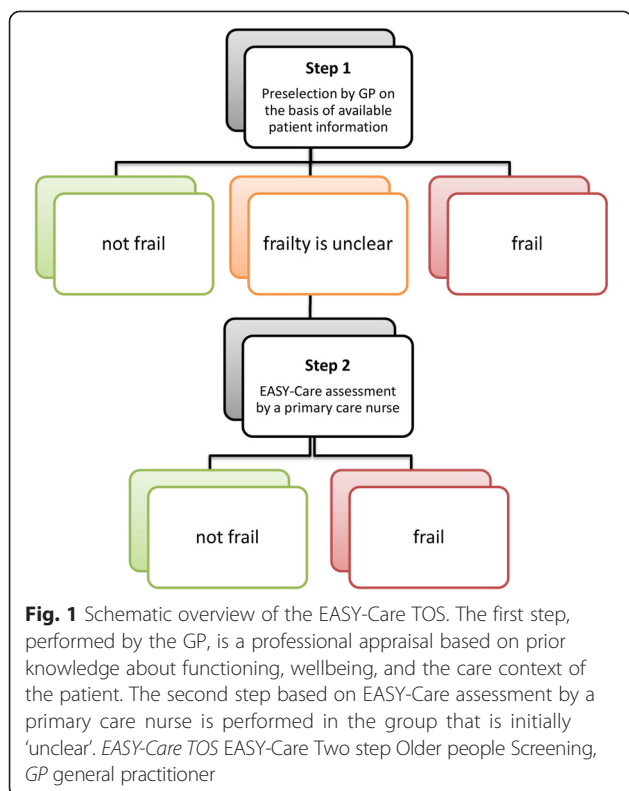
Step 1
Preselection by GP on the basis of available patient information

not frail

frailty is unclear

frail

Step 2
EASY-Care assessment by a primary care nurse

not frail

frail

**Fig. 1** Schematic overview of the EASY-Care TOS. The first step, performed by the GP, is a professional appraisal based on prior knowledge about functioning, wellbeing, and the care context of the patient. The second step based on EASY-Care assessment by a primary care nurse is performed in the group that is initially 'unclear'. *EASY-Care TOS* EASY-Care Two step Older people Screening, *GP* general practitioner